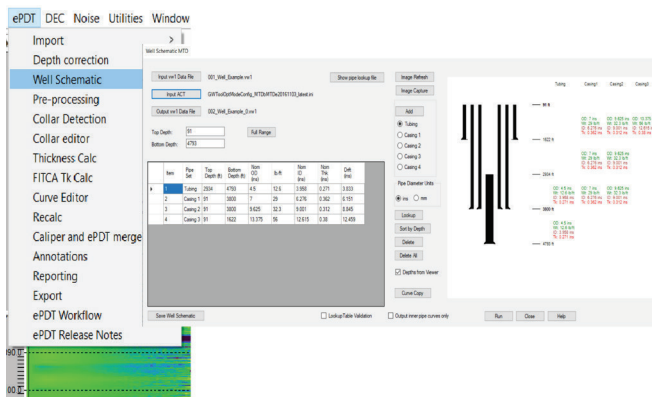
ePDT DEC Noise Utilities Window

Import >
Depth correction
Well Schematic
Pre-processing
Collar Detection
Collar editor
Thickness Calc
FITCA Tk Calc
Curve Editor
Recalc
Caliper and ePDT merge
Annotations
Reporting
Export
ePDT Workflow
ePDT Release Notes

Well Schematic MTD

Input vw1 Data File 001_Well_Example.vw1
Show pipe lookup file
Image Refresh
Image Capture
Input ACT GWToolOptModeConfig_NTDbMTDb20161133_latest.ini
Output vw1 Data File 002_Well_Example_0.vw1
Add
Tubing
Casing 1
Casing 2
Casing 3
Casing 4
Top Depth: 91
Full Range
Bottom Depth: 4793

| | Item | Pipe Set | Top Depth (ft) | Bottom Depth (ft) | Nom OD (ins) | lb/ft | Nom ID (ins) | Nom Thk (ins) | Drift (ins) |
|---|---|---|---|---|---|---|---|---|---|
| ▸ | 1 | Tubing | 2634 | 4793 | 4.5 | 12.6 | 3.958 | 0.271 | 3.833 |
| | 2 | Casing 1 | 91 | 3800 | 7 | 29 | 6.276 | 0.362 | 6.151 |
| | 3 | Casing 2 | 91 | 3800 | 9.625 | 32.3 | 9.001 | 0.312 | 8.845 |
| | 4 | Casing 3 | 91 | 1622 | 13.375 | 56 | 12.615 | 0.38 | 12.459 |

Pipe Diameter Units
ins mm
Lookup
Sort by Depth
Delete
Delete All
Depths from Viewer
Curve Copy

Save Well Schematic
LookupTable Validation
Output inner pipe curves only
Run Close Help

Tubing Casing1 Casing2 Casing3
91 ft
1622 ft
2634 ft
3800 ft
4793 ft

90
00